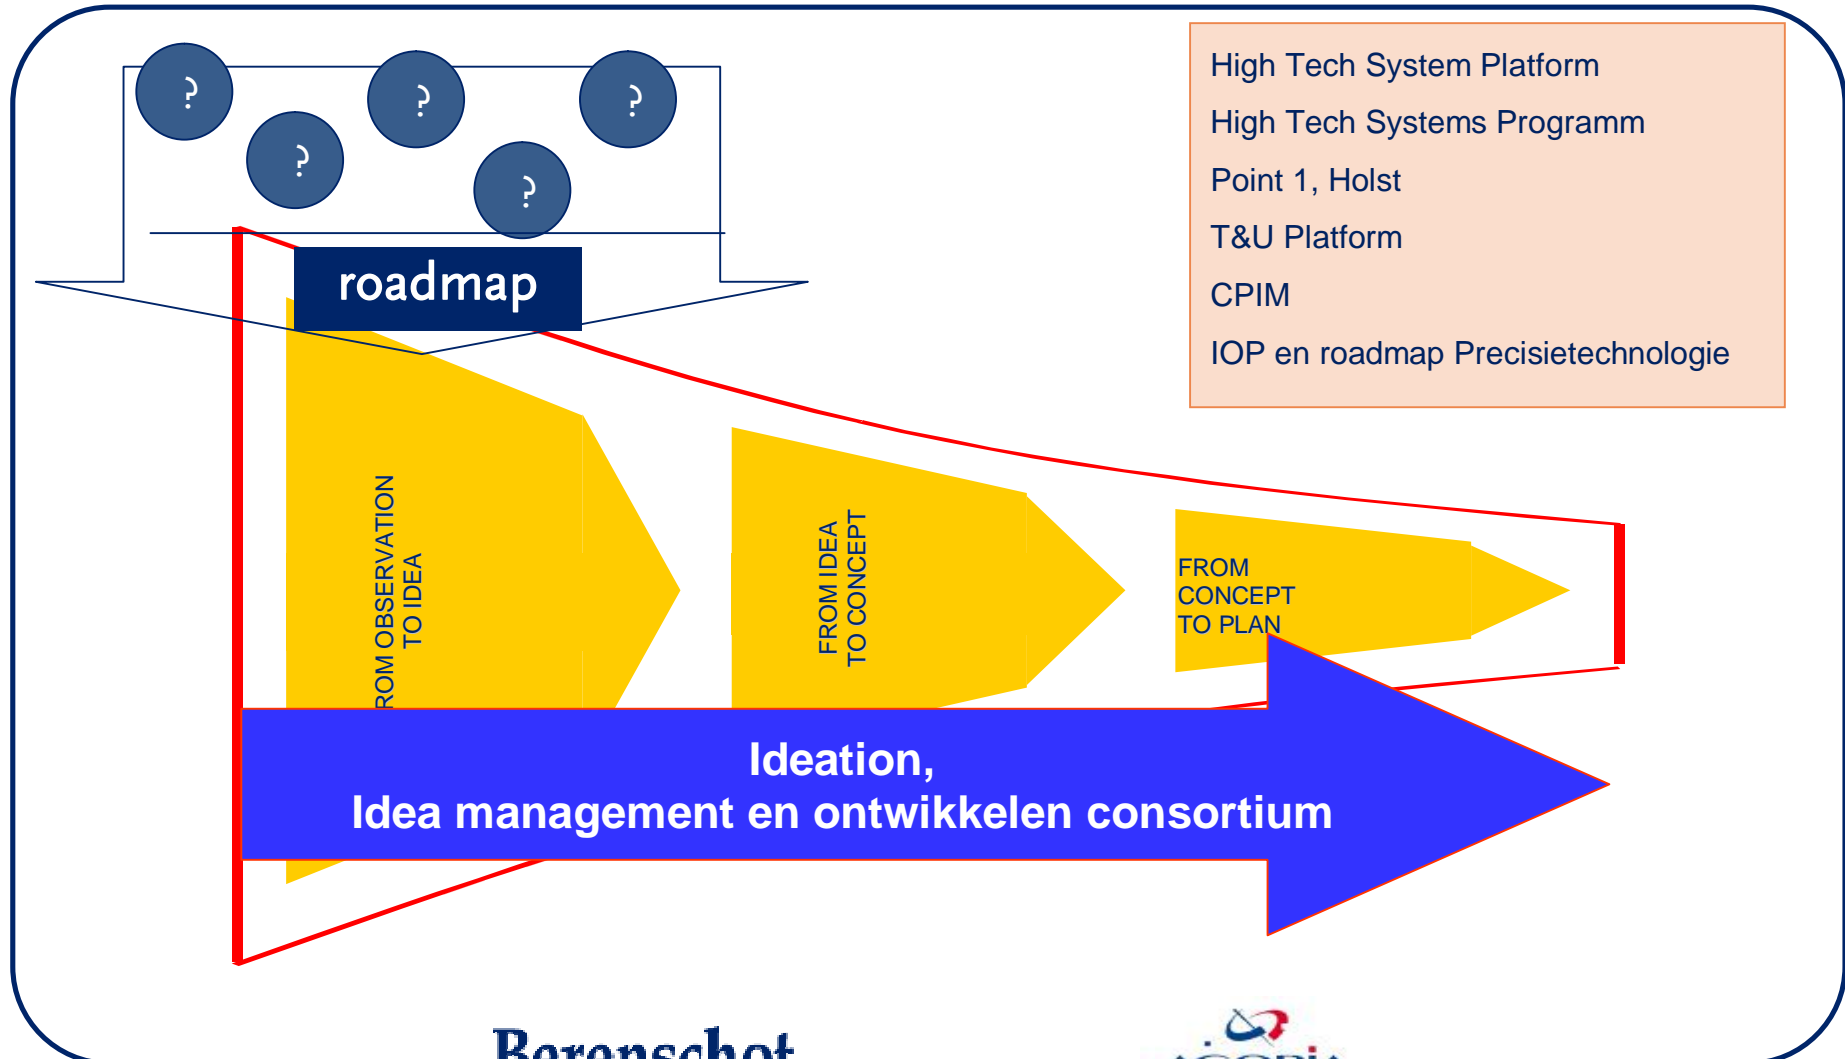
?
?
?
?
?

roadmap

High Tech System Platform
High Tech Systems Programm
Point 1, Holst
T&U Platform
CPIM
IOP en roadmap Precisietechnologie

ROM OBSERVATION TO IDEA

FROM IDEA TO CONCEPT

FROM CONCEPT TO PLAN

Ideation,
Idea management en ontwikkelen consortium

Berenschot

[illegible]